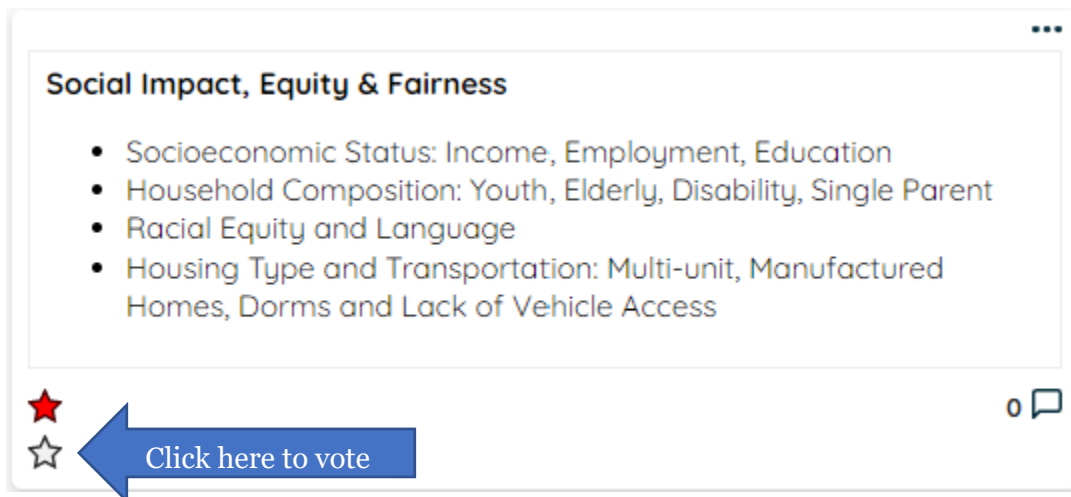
...

Social Impact, Equity & Fairness

- Socioeconomic Status: Income, Employment, Education
- Household Composition: Youth, Elderly, Disability, Single Parent
- Racial Equity and Language
- Housing Type and Transportation: Multi-unit, Manufactured Homes, Dorms and Lack of Vehicle Access

0

Click here to vote